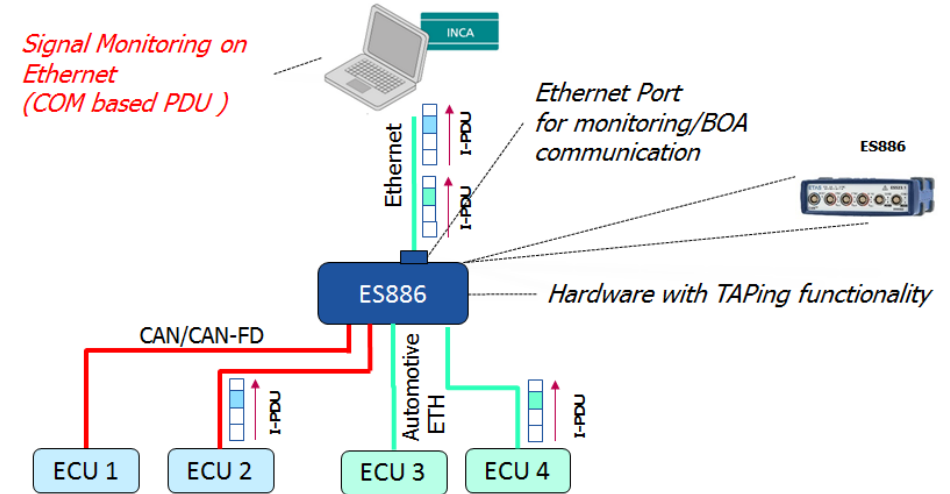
Signal Monitoring on Ethernet
(COM based PDU )

INCA

Ethernet Port
for monitoring/BOA
communication

ES886

Ethernet

I-PDU

I-PDU

ES886

Hardware with TAPing functionality

CAN/CAN-FD

I-PDU

Automotive ETH

I-PDU

ECU 1

ECU 2

ECU 3

ECU 4